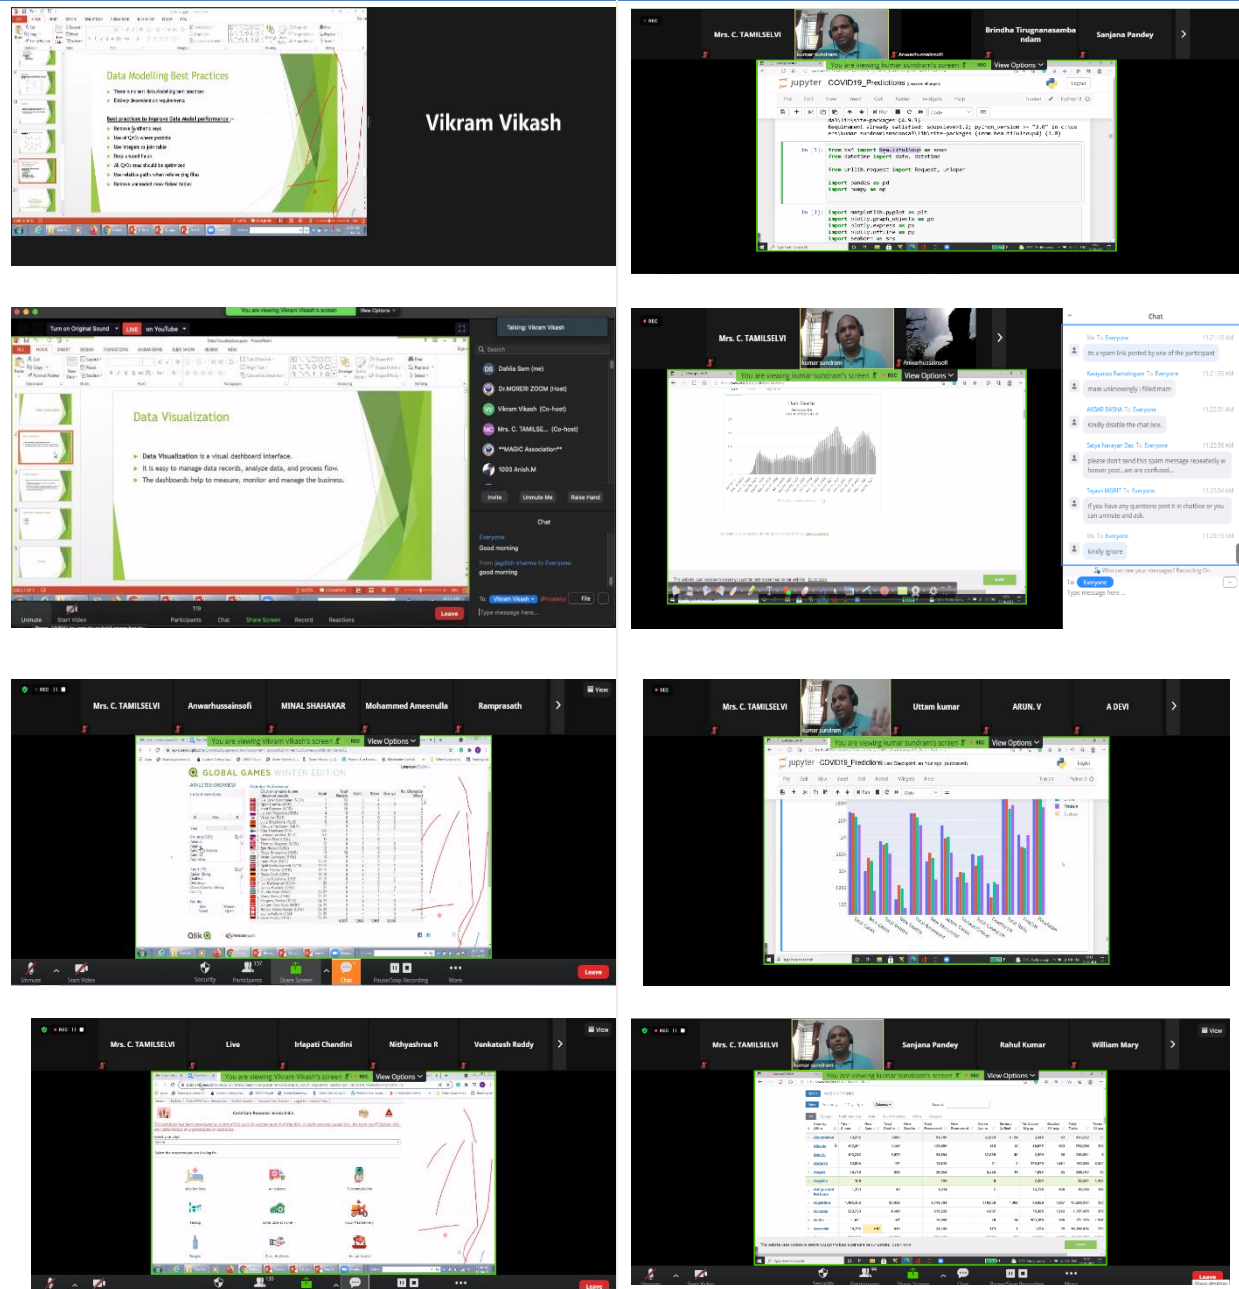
Data Modelling Best Practices

Best practices to improve Data model performance

Vikram Vikash

REC

Mrs. C. TAMILSELVI

kumar sundram

Brindha Tirugnanasambandam

Sanjana Pandey

You are viewing kumar sundram's screen

View Options

jupyter COVID19_Predictions

In [1]:

In [2]:

You are viewing Vikram Vikash's screen

View Options

Turn on Original Sound

LIVE on YouTube

Talking: Vikram Vikash

Data Visualization

Data Visualization is a visual dashboard interface.

It is easy to manage data records, analyze data, and process flow.

The dashboards help to measure, monitor and manage the business.

Search

Dahlia Sam (me)

Dr.MGRERI ZOOM (Host)

Vikram Vikash (Co-host)

Mrs. C. TAMILSE... (Co-host)

**MAGIC Association**

1003 Anish.M

Invite

Unmute Me

Raise Hand

Chat

Everyone

Good morning

From jagdish sharma to Everyone:

good morning

To: Vikram Vikash (Privately)

File

Type message here...

Unmute

Start Video

Participants

Chat

Share Screen

Record

Reactions

Leave

REC

Mrs. C. TAMILSELVI

kumar sundram

Anwarhussainsofi

You are viewing kumar sundram's screen

View Options

Chat

Me To Everyone

11:21:10 AM

its a spam link posted by one of the participant

Kaviyarasi Ramalingam To Everyone

11:21:33 AM

mam unknowingly i filled mam

AKBAR BASHA To Everyone

11:22:31 AM

Kindly disable the chat box.

Satya Narayan Das To Everyone

11:22:56 AM

please dont send this spam message repeatedly w heaver post...we are confused...

Tejasri MGRIT To Everyone

11:23:54 AM

If you have any questions post it in chatbox or you can unmute and ask.

Me To Everyone

11:23:55 AM

kindly ignore

Who can see your messages? Recording On

To: Everyone

Type message here...

REC

View

Mrs. C. TAMILSELVI

Anwarhussainsofi

MINAL SHAHAKAR

Mohammed Ameenulla

Ramprasath

You are viewing Vikram Vikash's screen

View Options

GLOBAL GAMES WINTER EDITION

Qlik

Unmute

Start Video

Security

Participants

Share Screen

Chat

Pause/Stop Recording

More

Leave

REC

Mrs. C. TAMILSELVI

kumar sundram

Uttam kumar

ARUN. V

A DEVI

You are viewing kumar sundram's screen

View Options

jupyter COVID19_Predictions

REC

View

Mrs. C. TAMILSELVI

Liva

Irlapati Chandini

Nithyashree R

Venkatesh Reddy

You are viewing Vikram Vikash's screen

View Options

Leave

REC

View

Mrs. C. TAMILSELVI

kumar sundram

Sanjana Pandey

Rahul Kumar

William Mary

You are viewing kumar sundram's screen

View Options

Leave